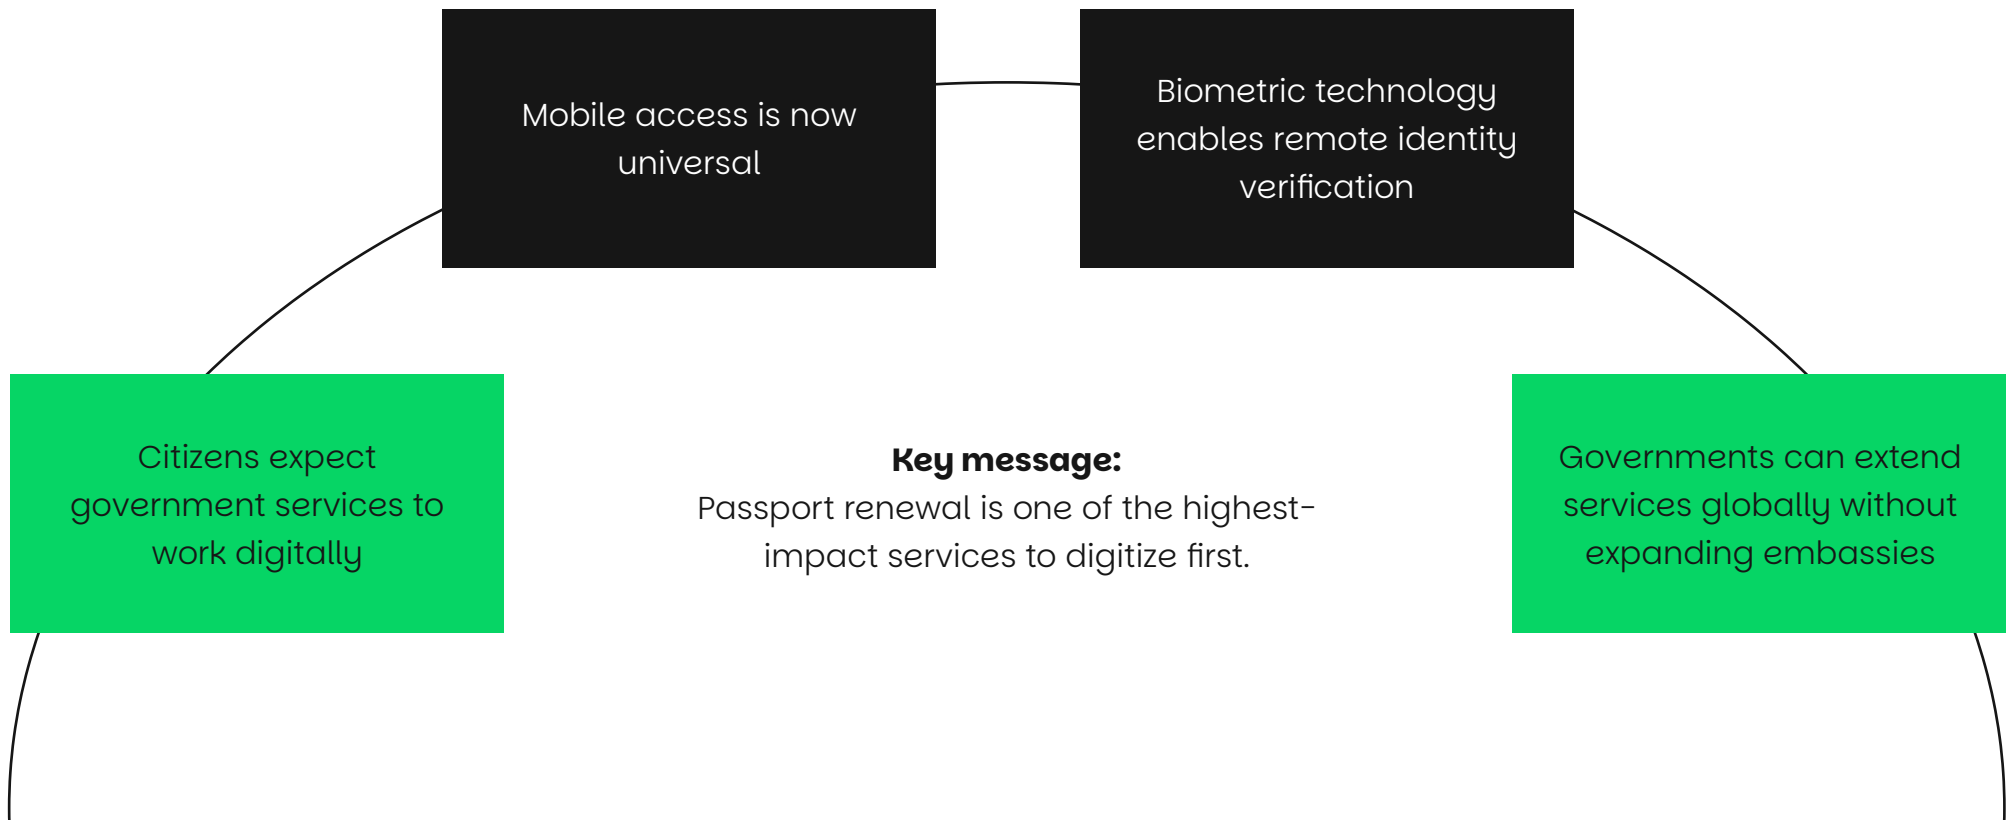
Mobile access is now universal

Biometric technology enables remote identity verification

Citizens expect government services to work digitally

**Key message:**
Passport renewal is one of the highest-impact services to digitize first.

Governments can extend services globally without expanding embassies